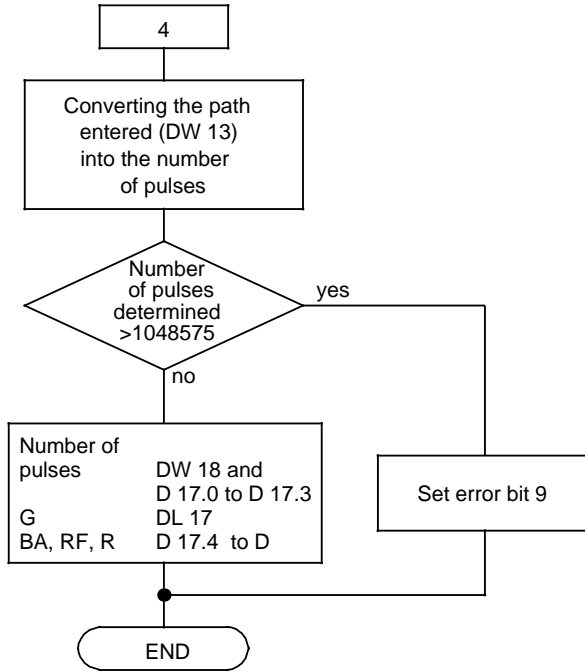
4

Converting the path entered (DW 13) into the number of pulses

Number of pulses determined >1048575

yes

no

| | |
|---|---|
| Number of pulses | DW 18 and D 17.0 to D 17.3 |
| G | DL 17 |
| BA, RF, R | D 17.4 to D |

Set error bit 9

END